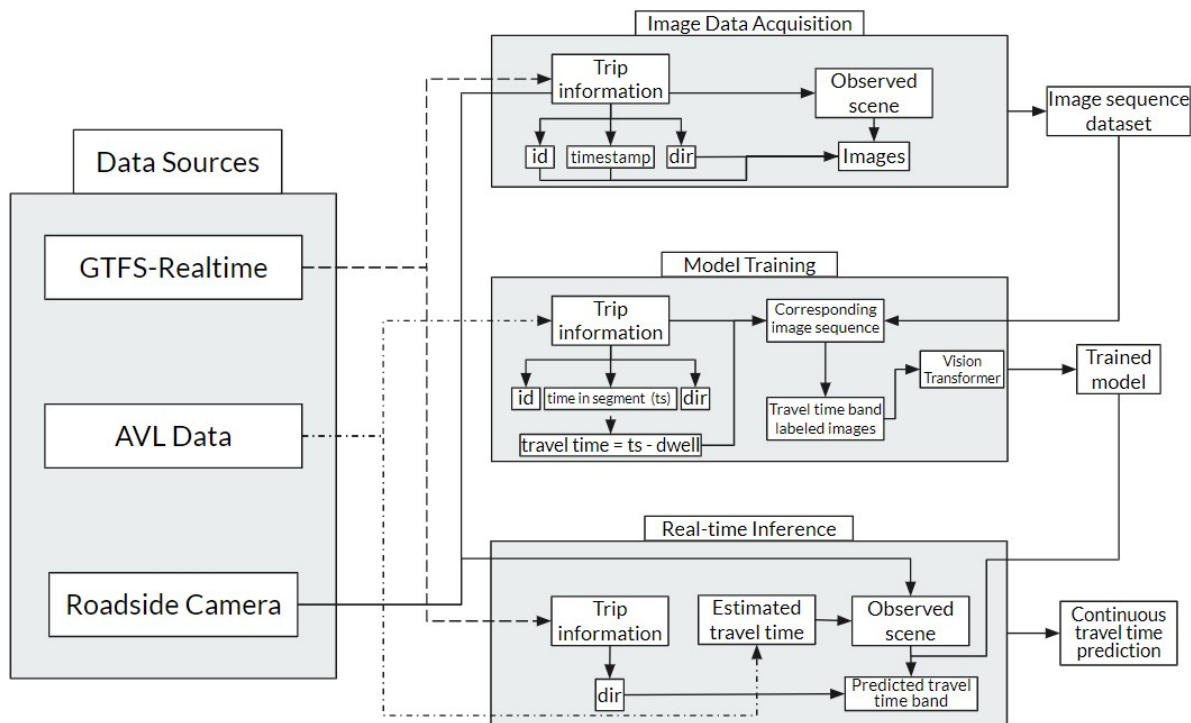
Data Sources

GTFS-Realtime

AVL Data

Roadside Camera

Image Data Acquisition

Trip information

Observed scene

id

timestamp

dir

Images

Image sequence dataset

Model Training

Trip information

Corresponding image sequence

id

time in segment (ts)

dir

travel time = ts - dwell

Travel time band labeled images

Vision Transformer

Trained model

Real-time Inference

Trip information

Estimated travel time

Observed scene

dir

Predicted travel time band

Continuous travel time prediction